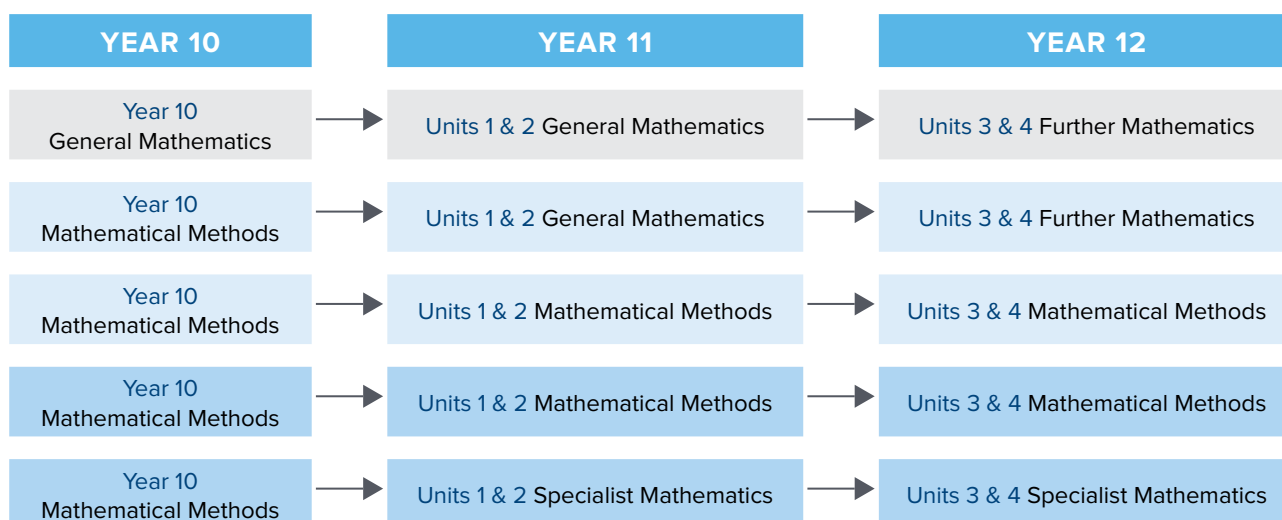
| YEAR 10 | YEAR 11 | YEAR 12 |
|---|---|---|
| Year 10 General Mathematics | Units 1 & 2 General Mathematics | Units 3 & 4 Further Mathematics |
| Year 10 Mathematical Methods | Units 1 & 2 General Mathematics | Units 3 & 4 Further Mathematics |
| Year 10 Mathematical Methods | Units 1 & 2 Mathematical Methods | Units 3 & 4 Mathematical Methods |
| Year 10 Mathematical Methods | Units 1 & 2 Mathematical Methods | Units 3 & 4 Mathematical Methods |
| Year 10 Mathematical Methods | Units 1 & 2 Specialist Mathematics | Units 3 & 4 Specialist Mathematics |